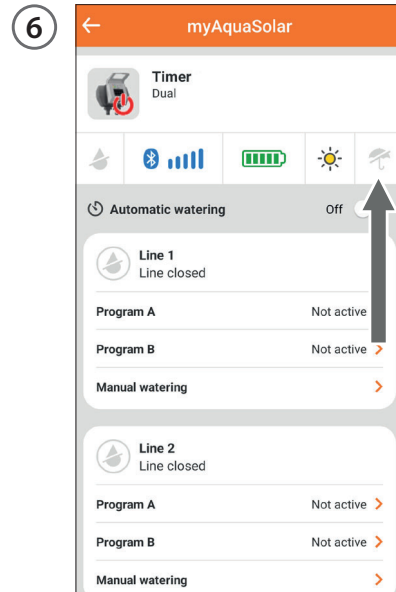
6

myAquaSolar

Timer
Dual

Automatic watering Off

Line 1
Line closed

Program A Not active

Program B Not active

Manual watering

Line 2
Line closed

Program A Not active

Program B Not active

Manual watering